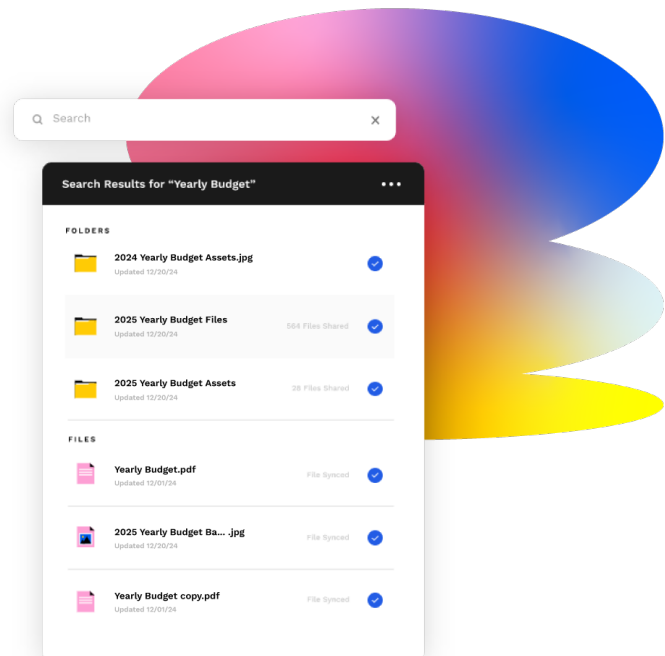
Search

Search Results for "Yearly Budget"

FOLDERS

2024 Yearly Budget Assets.jpg
Updated 12/20/24

2025 Yearly Budget Files
Updated 12/20/24
584 Files Shared

2025 Yearly Budget Assets
Updated 12/20/24
38 Files Shared

FILES

Yearly Budget.pdf
Updated 12/01/24
File Synced

2025 Yearly Budget Ba... .jpg
Updated 12/20/24
File Synced

Yearly Budget copy.pdf
Updated 12/01/24
File Synced